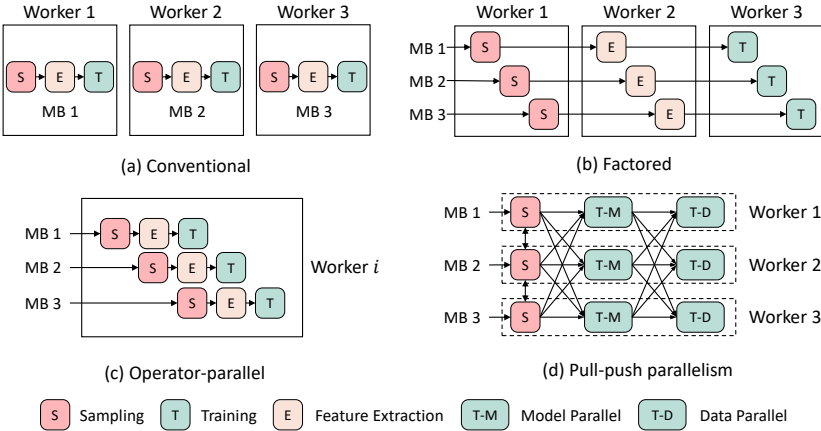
Worker 1
S E T
MB 1

Worker 2
S E T
MB 2

Worker 3
S E T
MB 3

(a) Conventional

Worker 1 Worker 2 Worker 3
MB 1 S E T
MB 2 S E T
MB 3 S E T

(b) Factored

MB 1 S E T
MB 2 S E T
MB 3 S E T
Worker $i$

(c) Operator-parallel

MB 1 S T-M T-D Worker 1
MB 2 S T-M T-D Worker 2
MB 3 S T-M T-D Worker 3

(d) Pull-push parallelism

S Sampling T Training E Feature Extraction T-M Model Parallel T-D Data Parallel